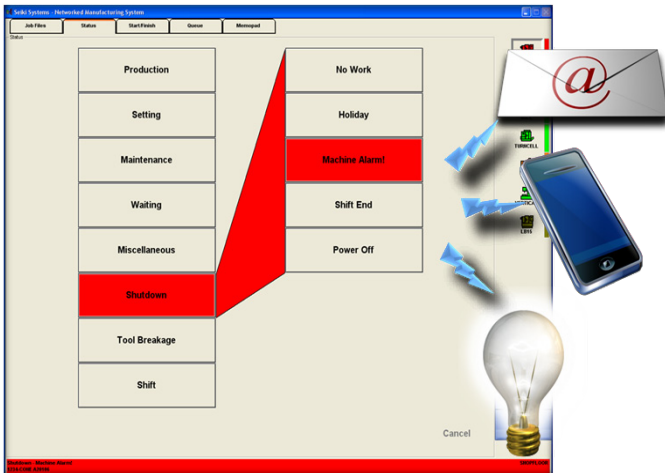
Seiki Systems - Networked Manufacturing System

Job Files | Status | Start/Finish | Queue | Memopad

Status

Production

Setting

Maintenance

Waiting

Miscellaneous

Shutdown

Tool Breakage

Shift

No Work

Holiday

Machine Alarm!

Shift End

Power Off

TURNCELL

L01

Cancel

Shutdown - Machine Alarm!

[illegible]

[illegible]